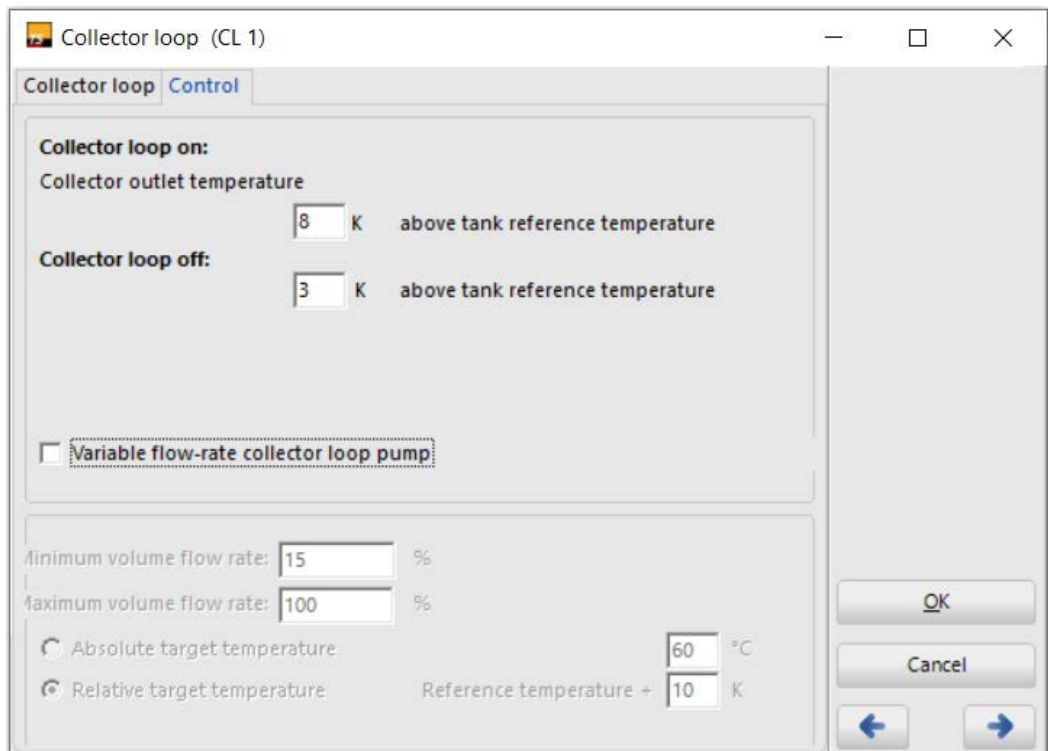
Collector loop (CL 1)

Collector loop | Control

Collector loop on:

Collector outlet temperature

8 K above tank reference temperature

Collector loop off:

3 K above tank reference temperature

Variable flow-rate collector loop pump

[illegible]inimum volume flow rate: 15 %

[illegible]aximum volume flow rate: 100 %

Absolute target temperature 60 °C

Relative target temperature Reference temperature + 10 K

OK

Cancel